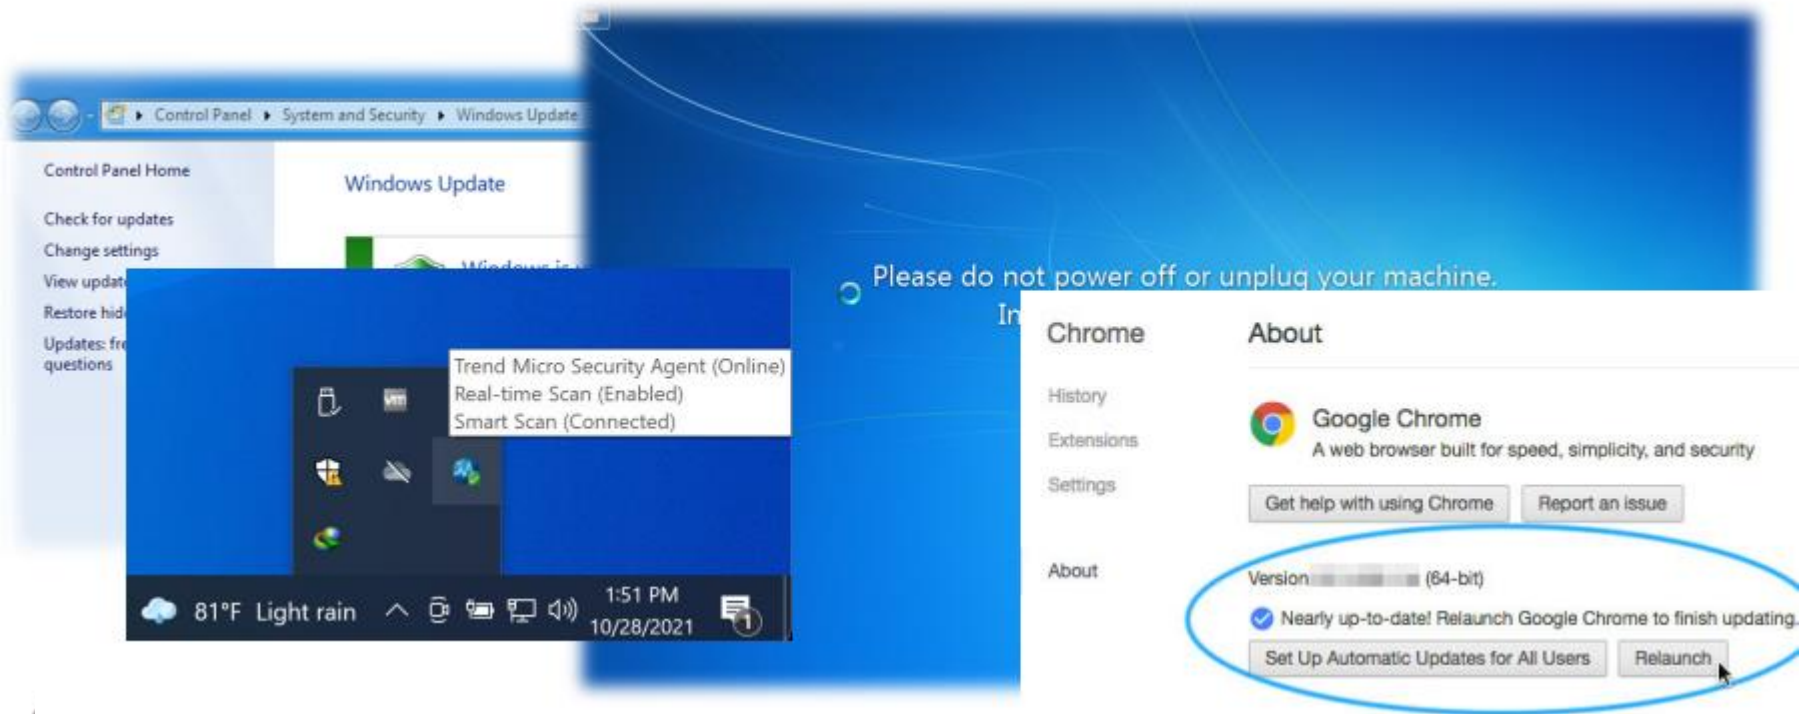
Control Panel ▸ System and Security ▸ Windows Update

Control Panel Home

Check for updates

Change settings

View updat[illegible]

Restore hid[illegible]

Updates: fr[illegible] questions

Windows Update

Windows is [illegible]

Please do not power off or unplug your machine.

In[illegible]

Trend Micro Security Agent (Online)
Real-time Scan (Enabled)
Smart Scan (Connected)

81°F Light rain

1:51 PM
10/28/2021

Chrome

History

Extensions

Settings

About

About

Google Chrome

A web browser built for speed, simplicity, and security

Get help with using Chrome

Report an issue

Version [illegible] (64-bit)

Nearly up-to-date! Relaunch Google Chrome to finish updating.

Set Up Automatic Updates for All Users

Relaunch